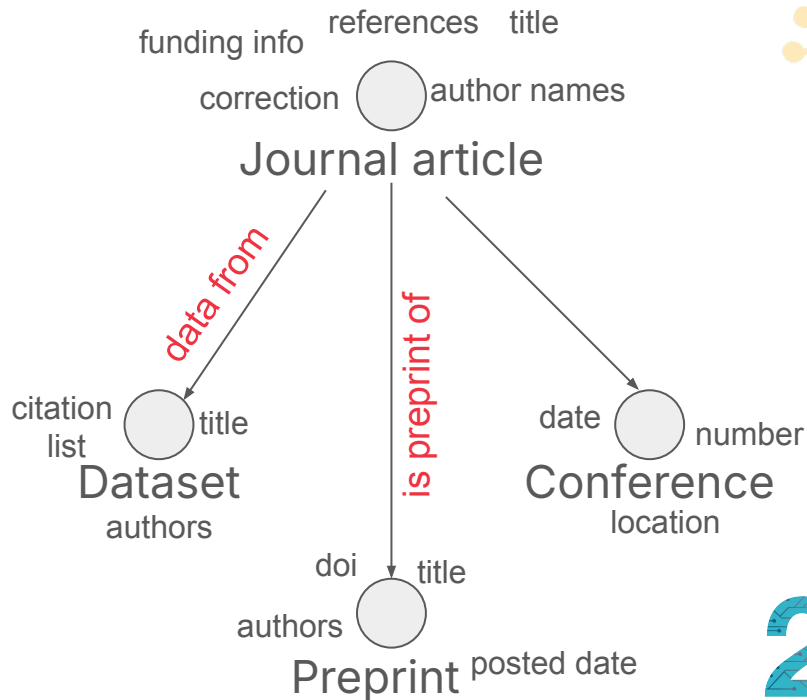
funding info references title
correction author names
Journal article

data from
is preprint of

citation list title
Dataset
authors

date number
Conference
location

doi title
authors
Preprint posted date